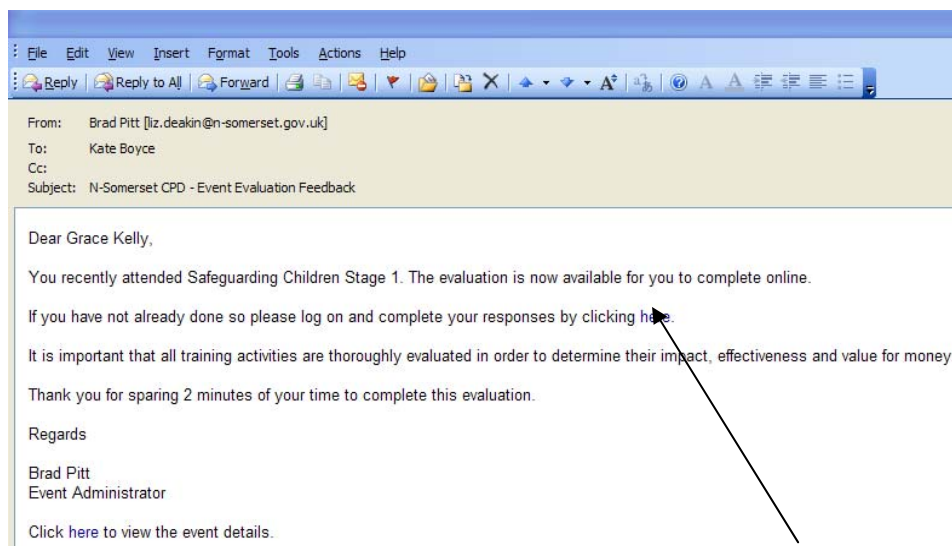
File Edit View Insert Format Tools Actions Help

Reply | Reply to All | Forward

From: Brad Pitt [liz.deakin@n-somerset.gov.uk]
To: Kate Boyce
Cc:
Subject: N-Somerset CPD - Event Evaluation Feedback

Dear Grace Kelly,

You recently attended Safeguarding Children Stage 1. The evaluation is now available for you to complete online.

If you have not already done so please log on and complete your responses by clicking here.

It is important that all training activities are thoroughly evaluated in order to determine their impact, effectiveness and value for money

Thank you for sparing 2 minutes of your time to complete this evaluation.

Regards

Brad Pitt
Event Administrator

Click here to view the event details.